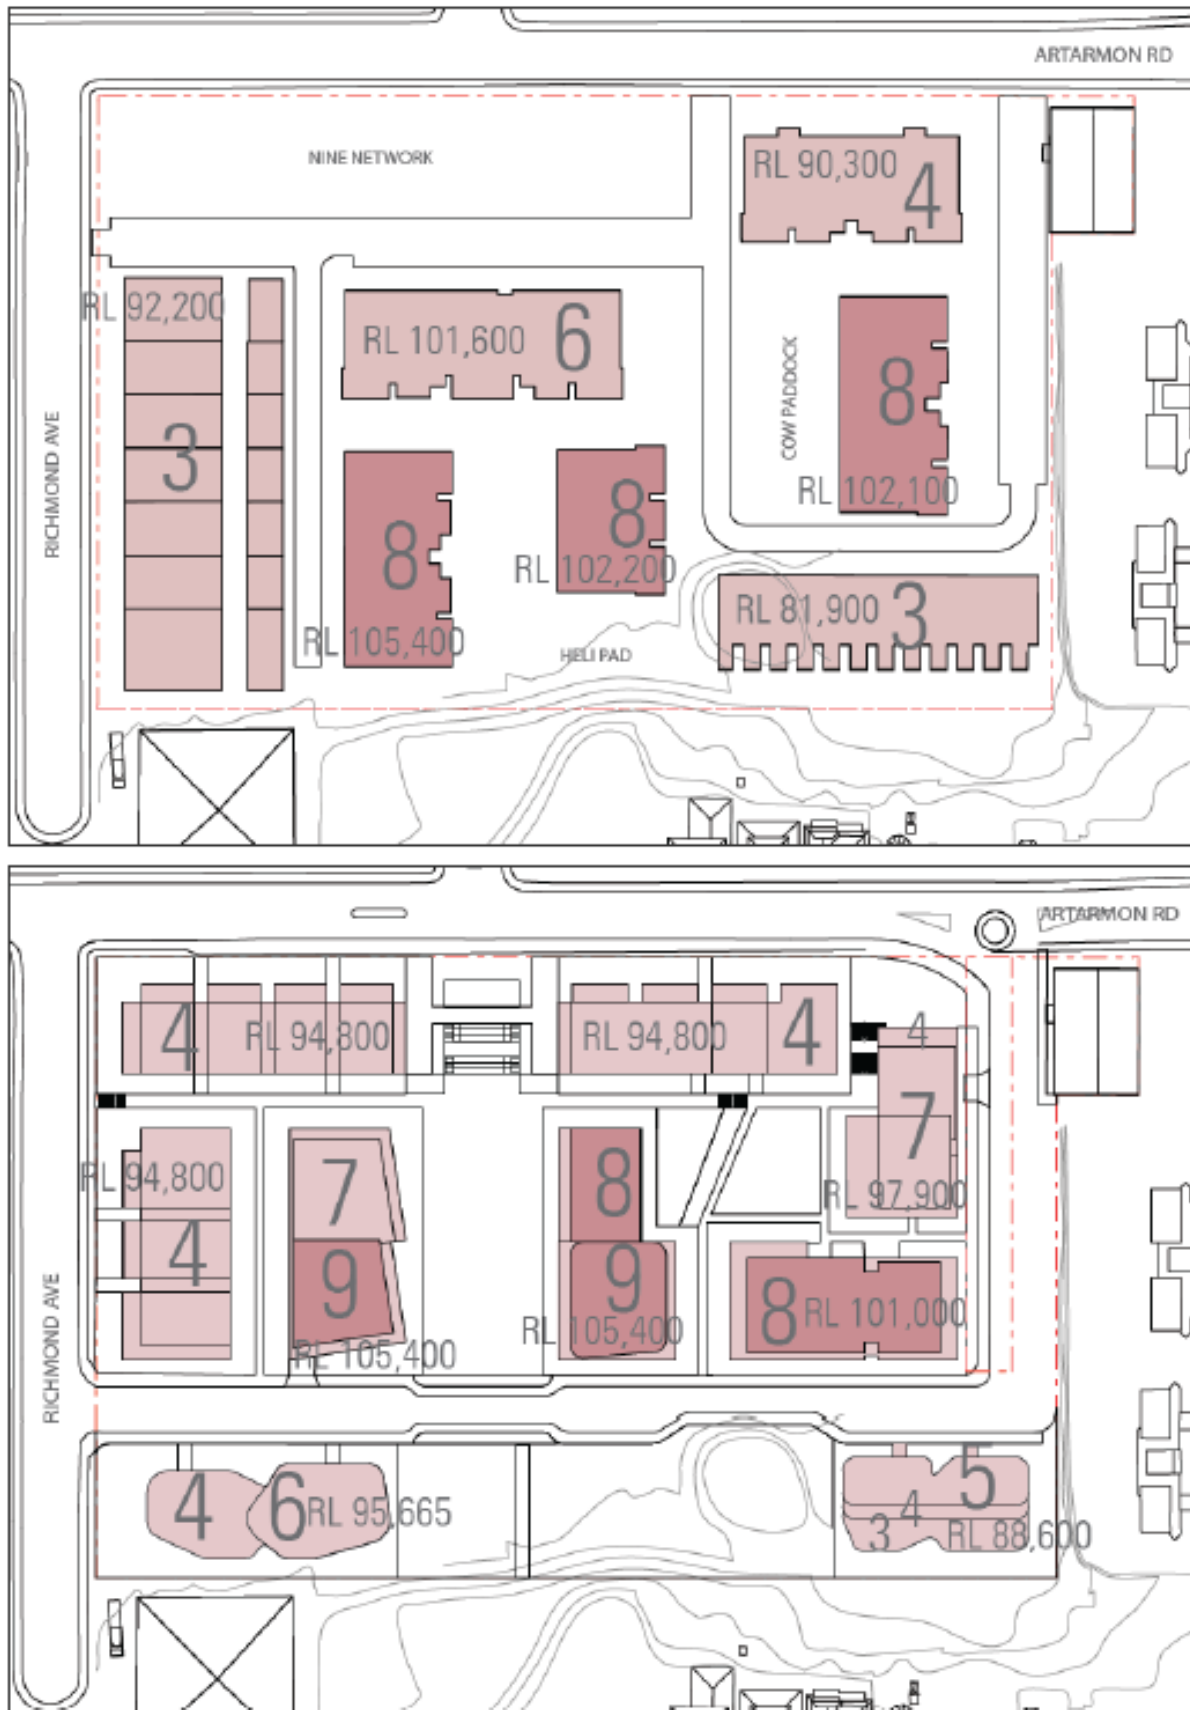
ARTARMON RD

NINE NETWORK

RL 90,300 4

RL 92,200

RL 101,600 6

RICHMOND AVE

3

COW PADDOCK

8

8

8

RL 102,100

RL 102,200

RL 105,400

RL 81,900 3

HELI PAD

ARTARMON RD

4 RL 94,800

RL 94,800 4

4

7

RL 94,800

7

8

RL 97,900

4

9

9

RICHMOND AVE

RL 105,400

RL 105,400

8 RL 101,000

4

6 RL 95,665

5

3 4 RL 88,600